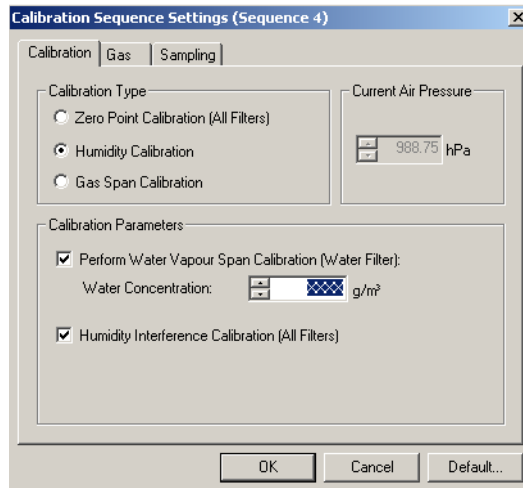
Calibration Sequence Settings (Sequence 4)

Calibration | Gas | Sampling

Calibration Type

Zero Point Calibration (All Filters)

Humidity Calibration

Gas Span Calibration

Current Air Pressure

988.75 hPa

Calibration Parameters

Perform Water Vapour Span Calibration (Water Filter):

Water Concentration: XXXX g/m³

Humidity Interference Calibration (All Filters)

OK

Cancel

Default...